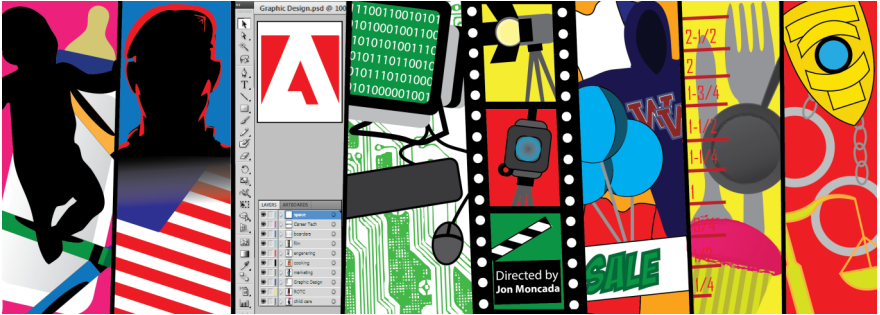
Graphic Design.psd @ 100

11001110010010
10100101001101
01010100101011
01010101001011
00101101101001
01011010010100
01010100110101
01000000100001

LAYERS ARTBOARDS
space
Career Tech
boarders
film
engineering
cooking
marketing
Graphic Design
ROTC
child care

WV

SALE

Directed by
Jon Moncada

2-1/2
2
1-3/4
1-1/2
1-1/4
1
3/4
1/2
1/4